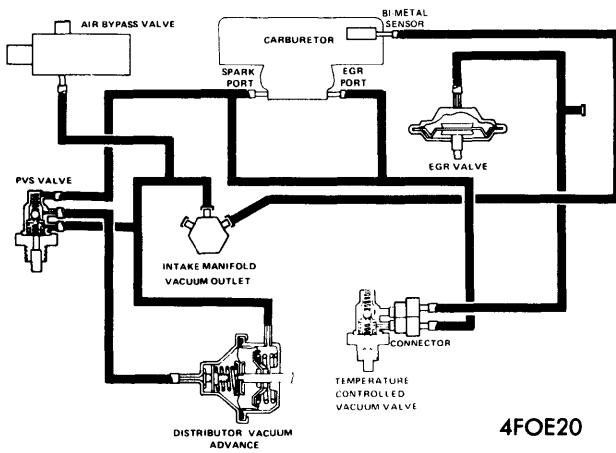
AIR BYPASS VALVE

BI-METAL SENSOR

CARBURETOR

SPARK PORT

EGR PORT

EGR VALVE

PVS VALVE

INTAKE MANIFOLD VACUUM OUTLET

CONNECTOR

TEMPERATURE CONTROLLED VACUUM VALVE

DISTRIBUTOR VACUUM ADVANCE

4FOE20